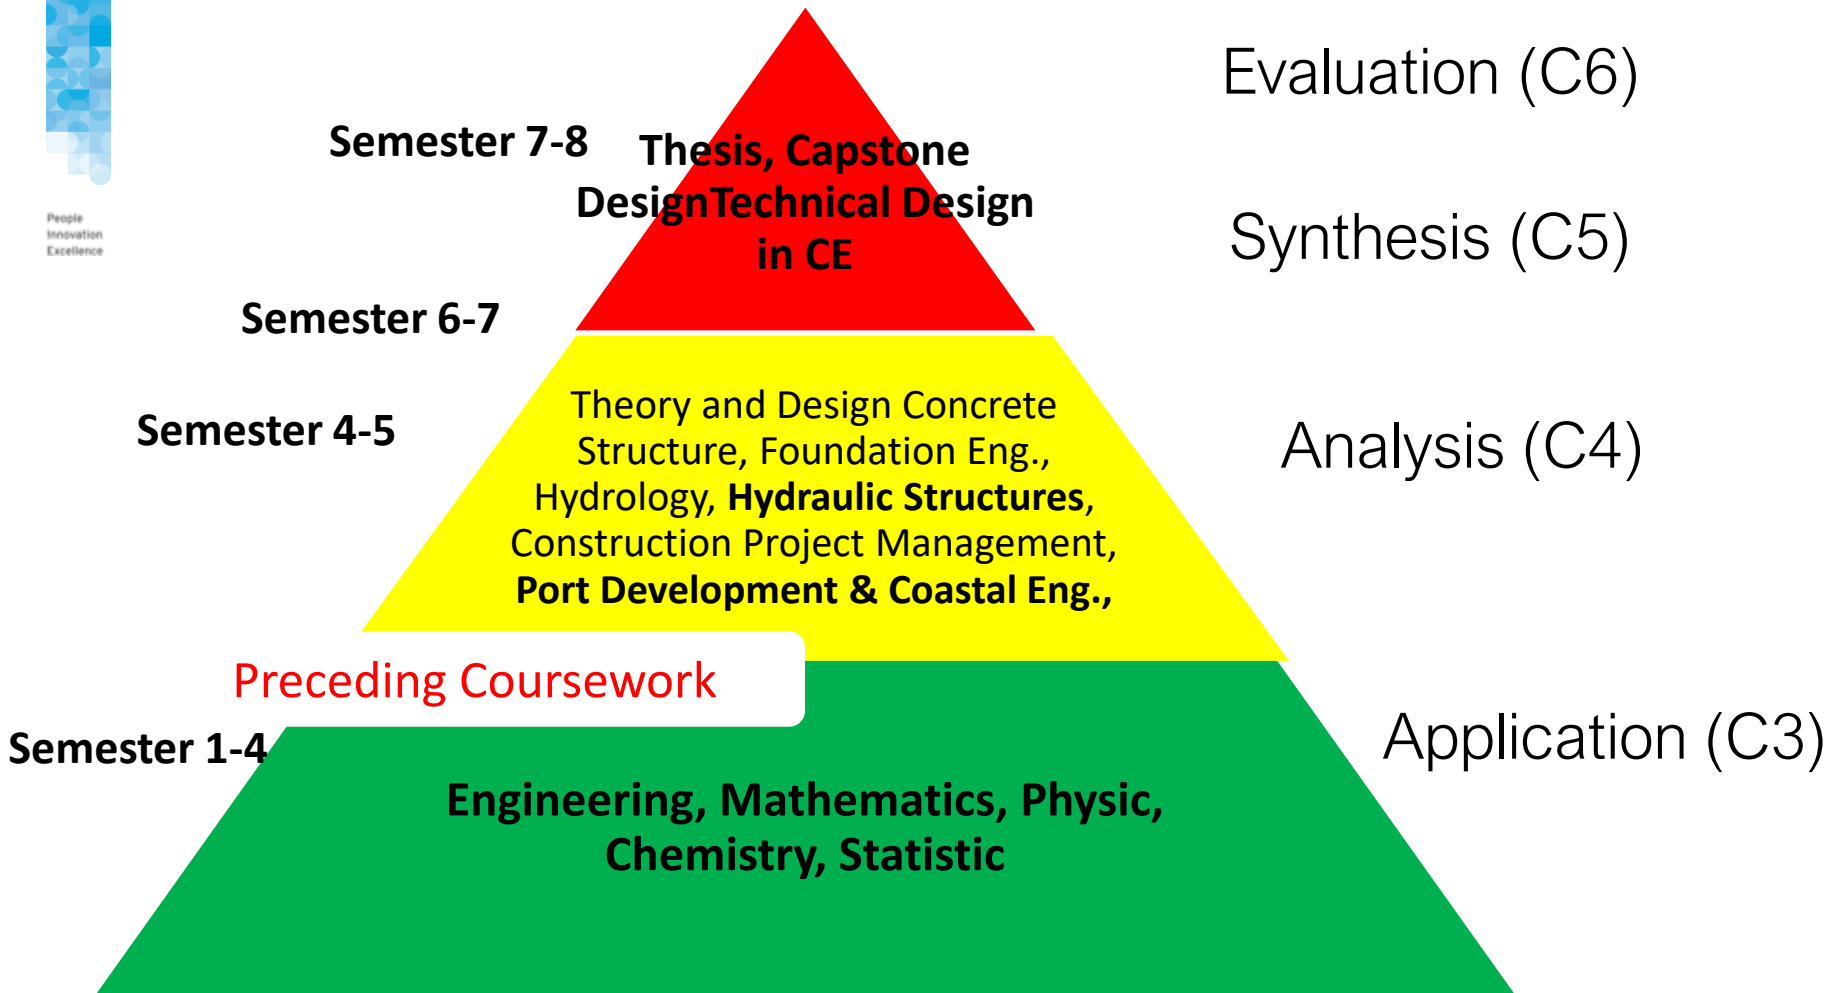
People
Innovation
Excellence

Semester 7-8

Thesis, Capstone DesignTechnical Design in CE

Evaluation (C6)

Synthesis (C5)

Semester 6-7

Semester 4-5

Theory and Design Concrete Structure, Foundation Eng., Hydrology, **Hydraulic Structures**, Construction Project Management, **Port Development & Coastal Eng.,**

Analysis (C4)

Preceding Coursework

Semester 1-4

Engineering, Mathematics, Physic, Chemistry, Statistic

Application (C3)